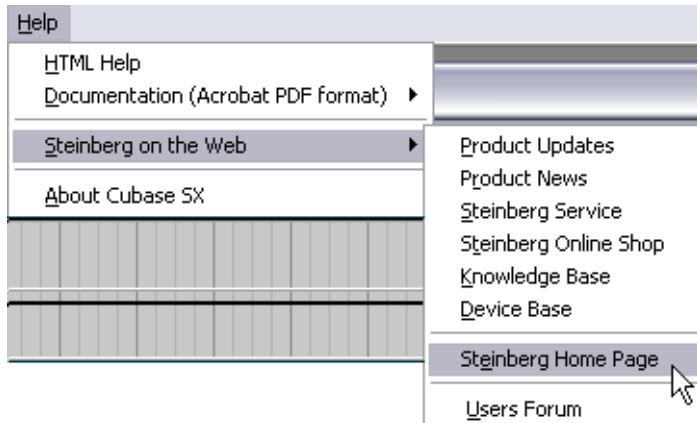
Help

HTML Help
Documentation (Acrobat PDF format)
Steinberg on the Web
About Cubase SX

Product Updates
Product News
Steinberg Service
Steinberg Online Shop
Knowledge Base
Device Base
Steinberg Home Page
Users Forum